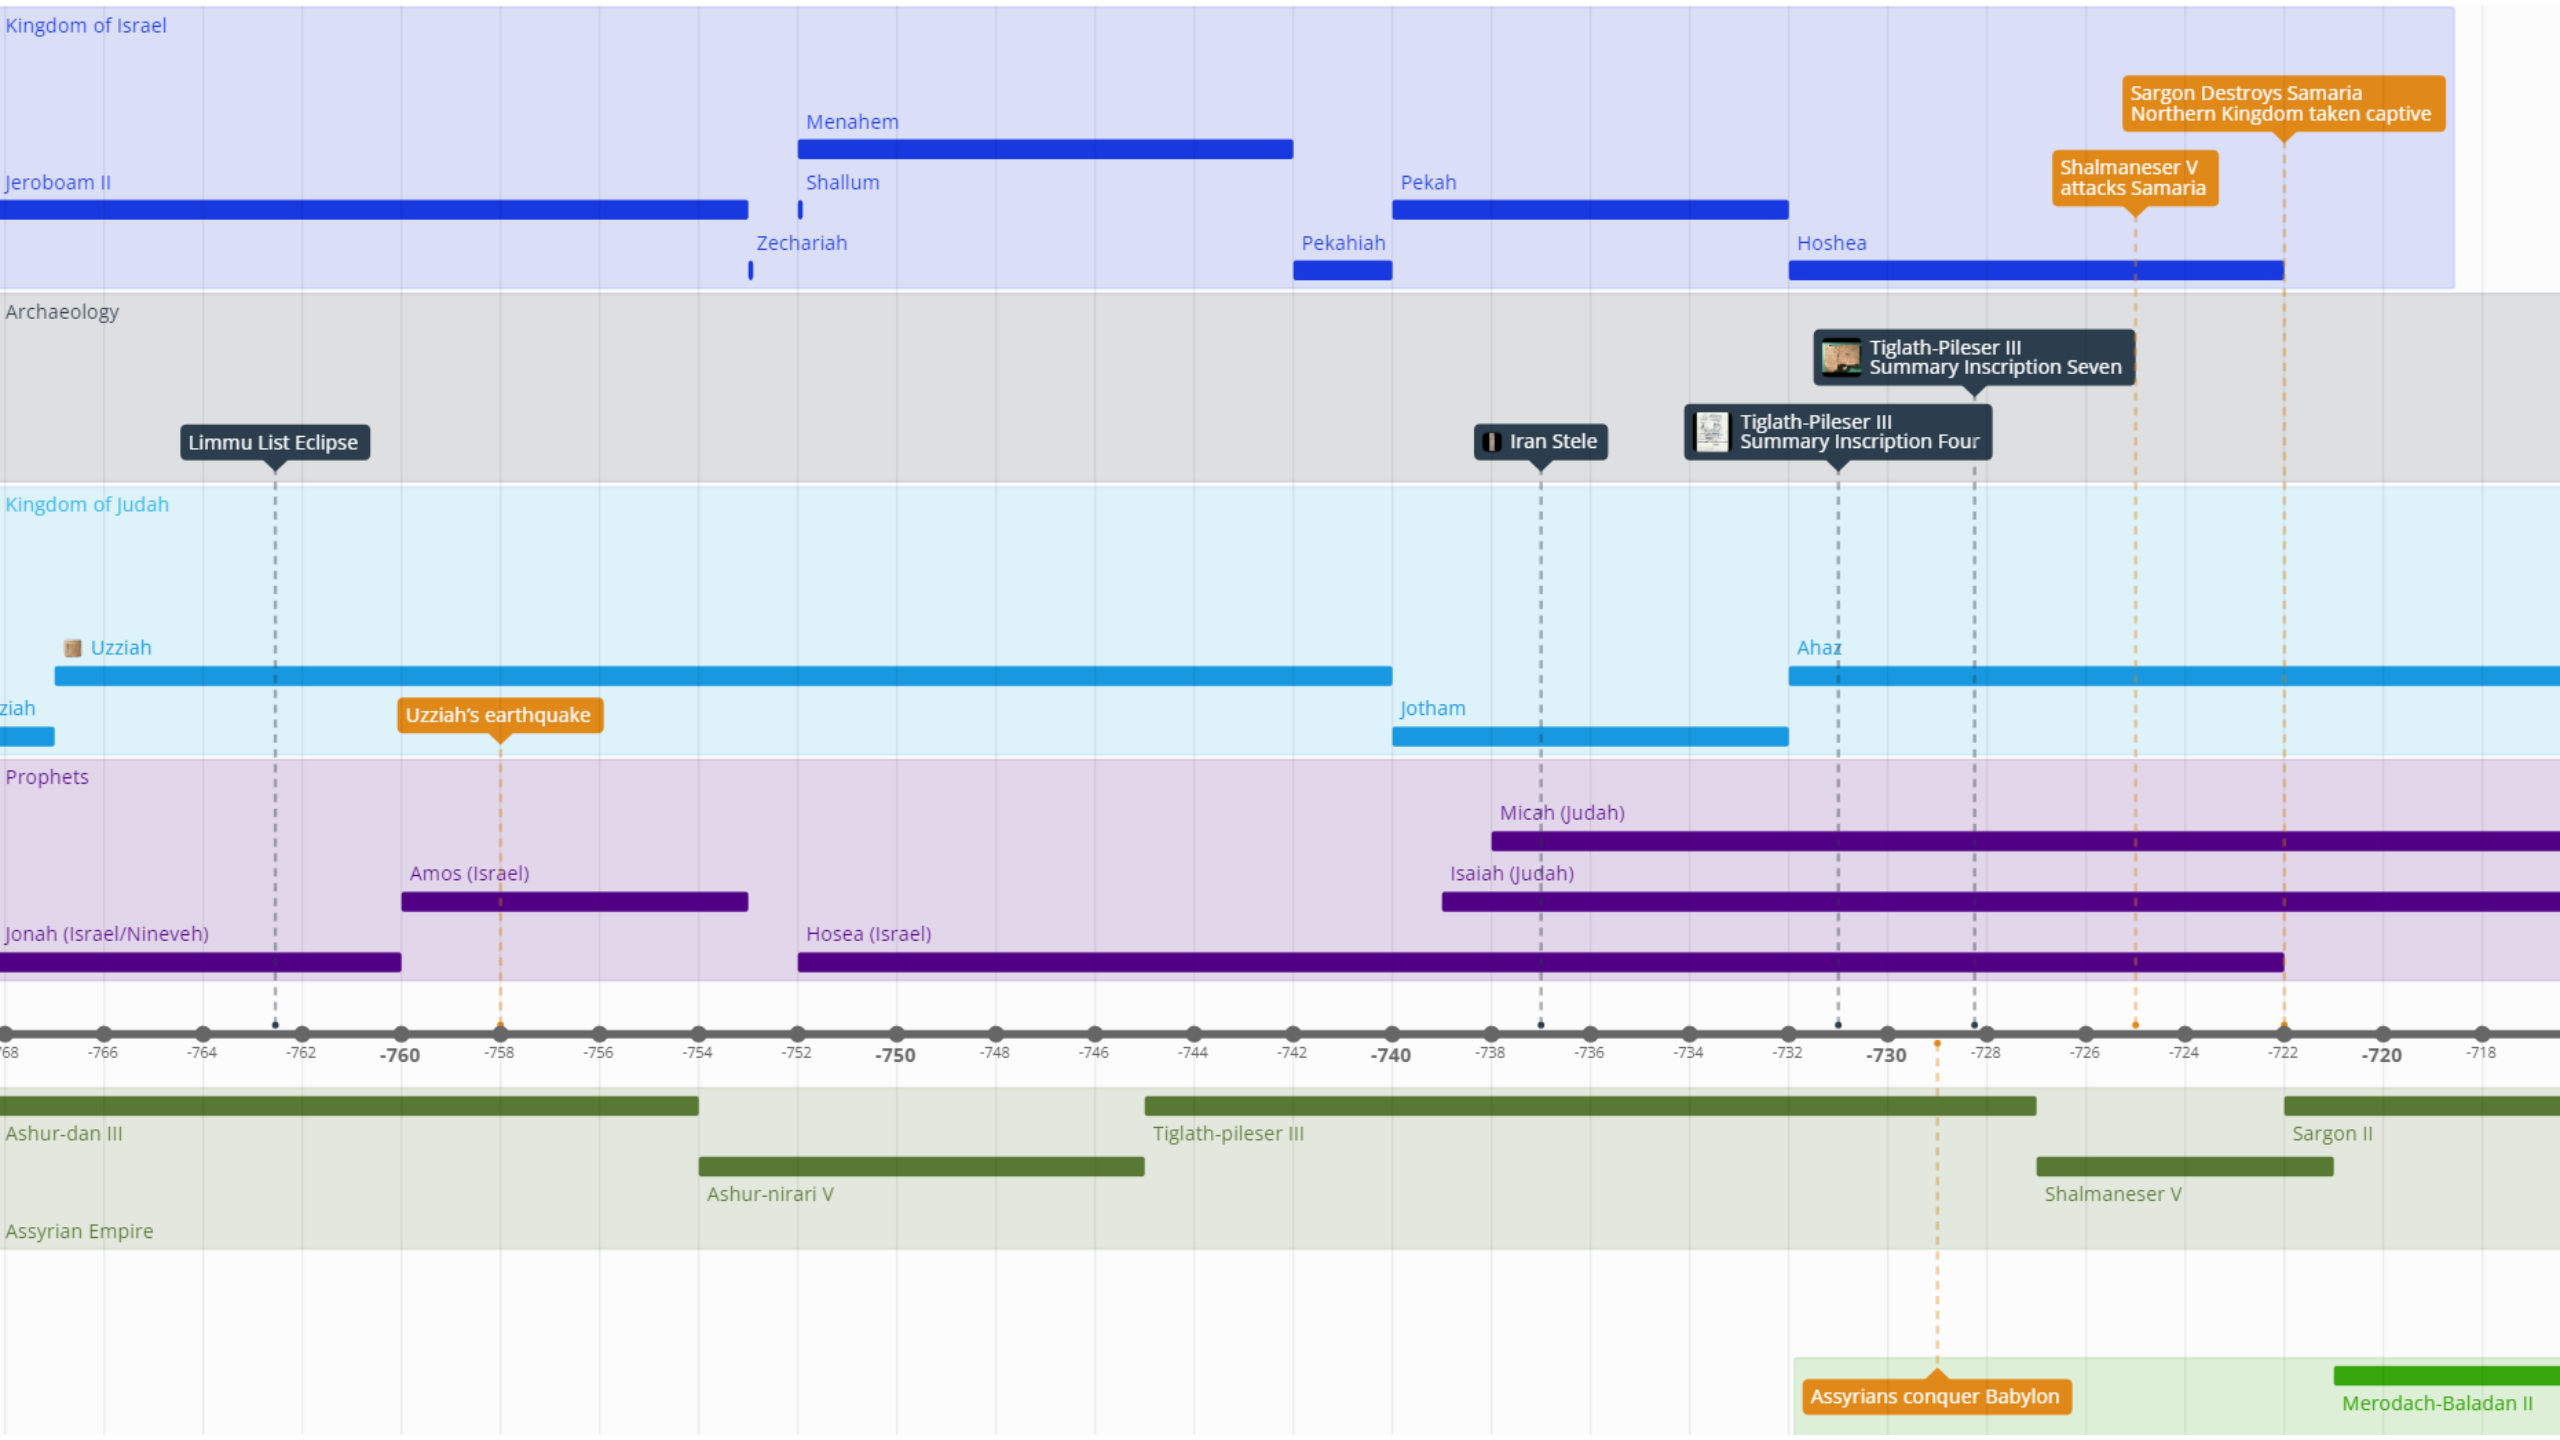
Kingdom of Israel

Sargon Destroys Samaria
Northern Kingdom taken captive

Menahem

Shalmaneser V
attacks Samaria

Jeroboam II

Shallum

Pekah

Zechariah

Pekahiah

Hoshea

Archaeology

Tiglath-Pileser III
Summary Inscription Seven

Limmu List Eclipse

Iran Stele

Tiglath-Pileser III
Summary Inscription Four

Kingdom of Judah

Uzziah

Ahaz

ziah

Uzziah's earthquake

Jotham

Prophets

Micah (Judah)

Amos (Israel)

Isaiah (Judah)

Jonah (Israel/Nineveh)

Hosea (Israel)

68 -766 -764 -762 -760 -758 -756 -754 -752 -750 -748 -746 -744 -742 -740 -738 -736 -734 -732 -730 -728 -726 -724 -722 -720 -718

Ashur-dan III

Tiglath-pileser III

Sargon II

Ashur-nirari V

Shalmaneser V

Assyrian Empire

Assyrians conquer Babylon

Merodach-Baladan II